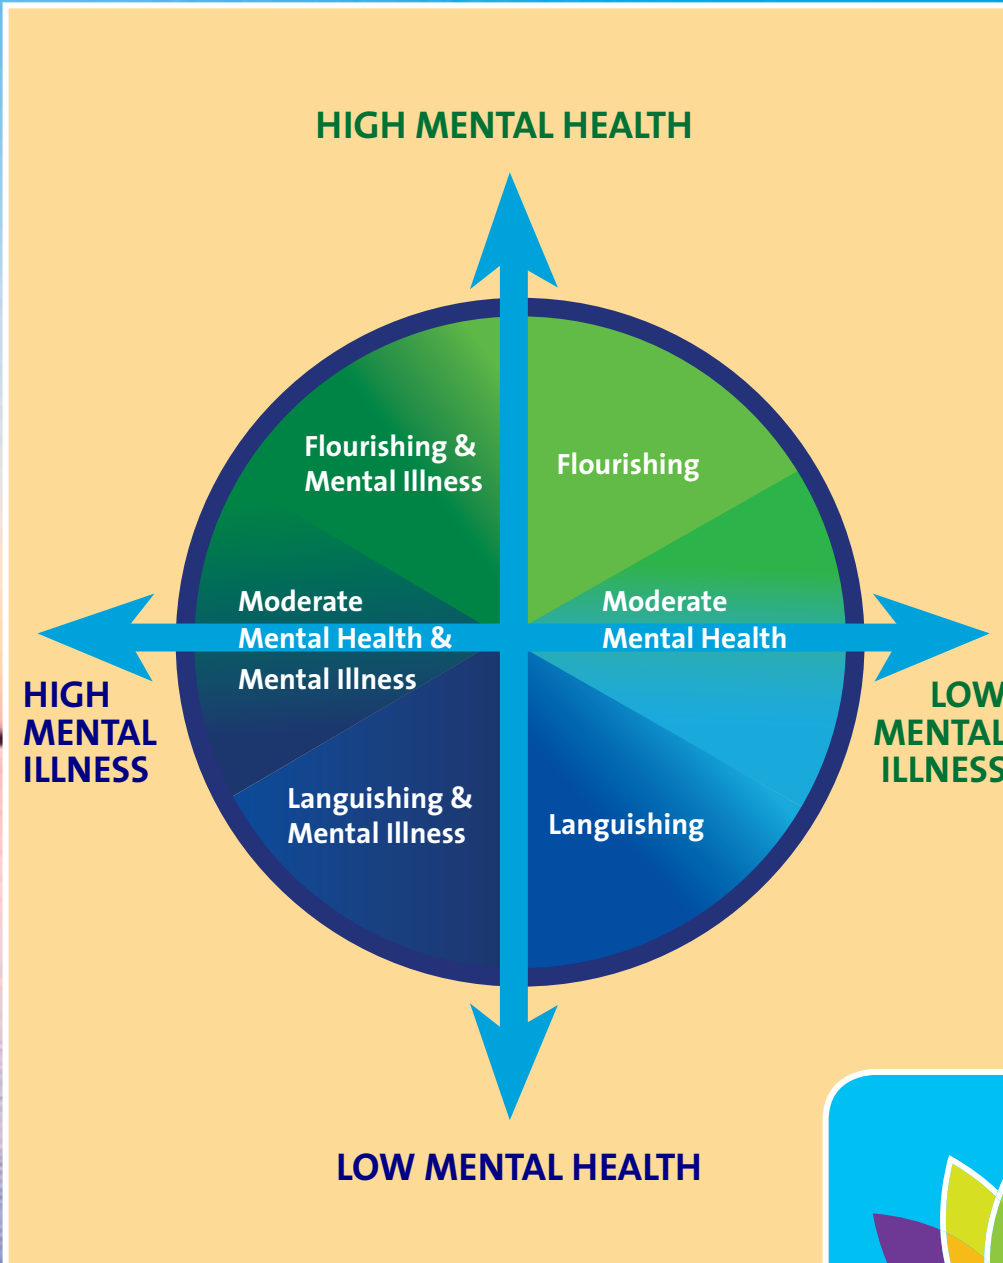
HIGH MENTAL HEALTH

Flourishing & Mental Illness

Flourishing

Moderate Mental Health & Mental Illness

Moderate Mental Health

HIGH MENTAL ILLNESS

LOW MENTAL ILLNESS

Languishing & Mental Illness

Languishing

LOW MENTAL HEALTH